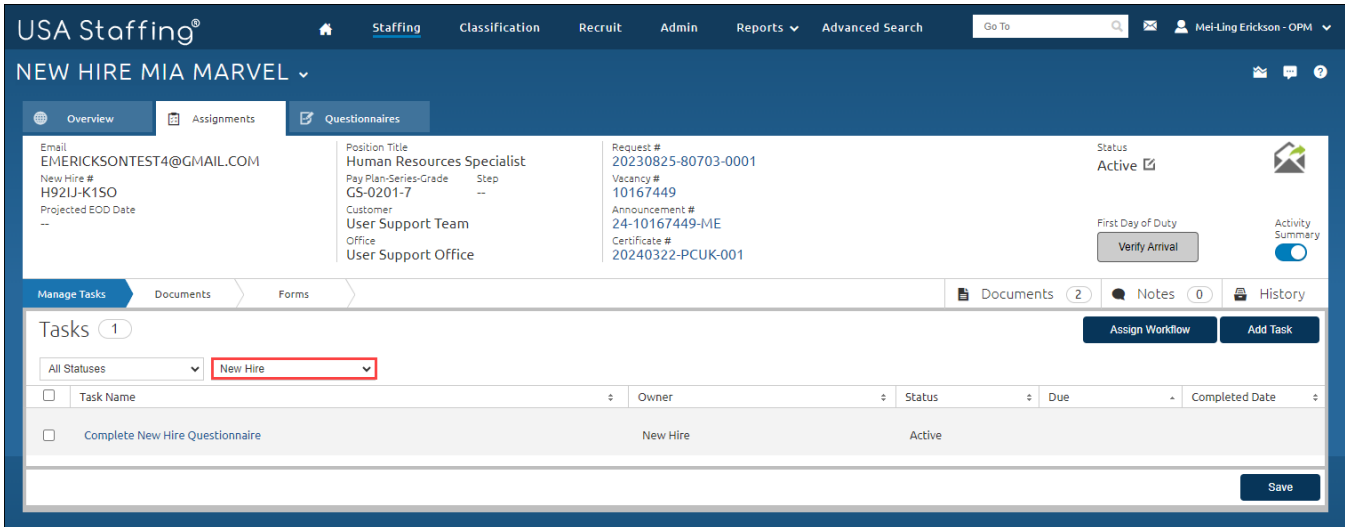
USA Staffing®

Staffing Classification Recruit Admin Reports Advanced Search

Go To

Mei-Ling Erickson - OPM

NEW HIRE MIA MARVEL

Overview Assignments Questionnaires

Email
EMERICKSONTEST4@GMAIL.COM
New Hire #
H92IJ-K1SO
Projected EOD Date
--

Position Title
Human Resources Specialist
Pay Plan-Series-Grade
GS-0201-7
Step
--
Customer
User Support Team
Office
User Support Office

Request #
20230825-80703-0001
Vacancy #
10167449
Announcement #
24-10167449-ME
Certificate #
20240322-PCUK-001

Status
Active

First Day of Duty
Verify Arrival

Activity Summary

Manage Tasks Documents Forms

Documents 2 Notes 0 History

Tasks 1

Assign Workflow Add Task

All Statuses
New Hire

| | Task Name | Owner | Status | Due | Completed Date |
|---|---|---|---|---|---|
| | Complete New Hire Questionnaire | New Hire | Active | | |

Save